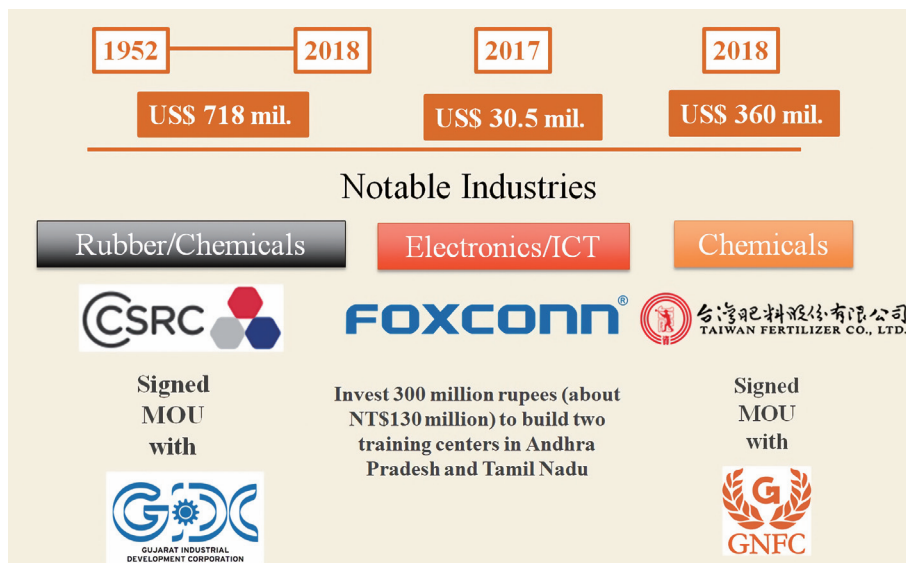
1952

2018

2017

2018

US$ 718 mil.

US$ 30.5 mil.

US$ 360 mil.

Notable Industries

Rubber/Chemicals

Electronics/ICT

Chemicals

CSRC

FOXCONN®

台灣肥料股份有限公司
TAIWAN FERTILIZER CO., LTD.

Signed MOU with

Invest 300 million rupees (about NT$130 million) to build two training centers in Andhra Pradesh and Tamil Nadu

Signed MOU with

GIDC
GUJARAT INDUSTRIAL DEVELOPMENT CORPORATION

G
GNFC